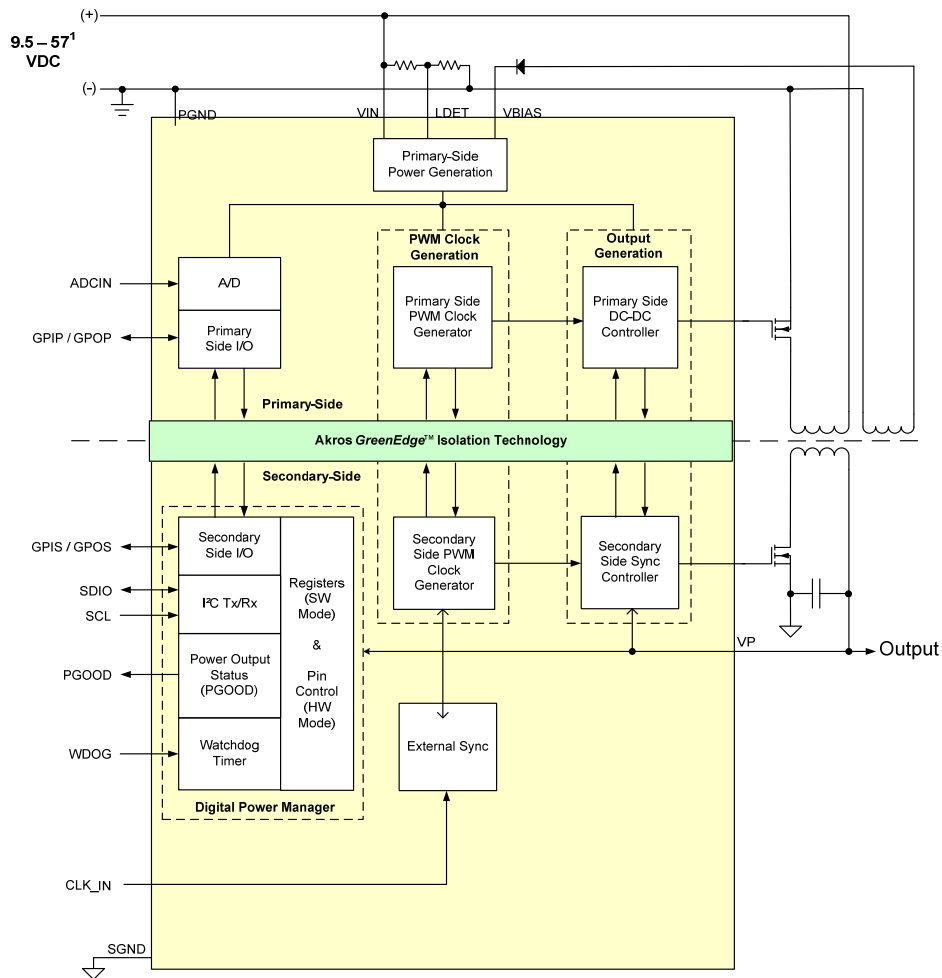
(+)

$9.5 – 57^1$ VDC

(-)

PGND

VIN

LDET

VBIAS

Primary-Side Power Generation

PWM Clock Generation

Output Generation

ADCIN

A/D

GPIP / GPOP

Primary Side I/O

Primary Side PWM Clock Generator

Primary Side DC-DC Controller

Primary-Side

Akros *GreenEdge*™ Isolation Technology

Secondary-Side

GPIS / GPOS

Secondary Side I/O

Registers (SW Mode) & Pin Control (HW Mode)

SDIO

SCL

I²C Tx/Rx

Secondary Side PWM Clock Generator

Secondary Side Sync Controller

VP

Output

PGOOD

Power Output Status (PGOOD)

WDOG

Watchdog Timer

External Sync

Digital Power Manager

CLK_IN

SGND